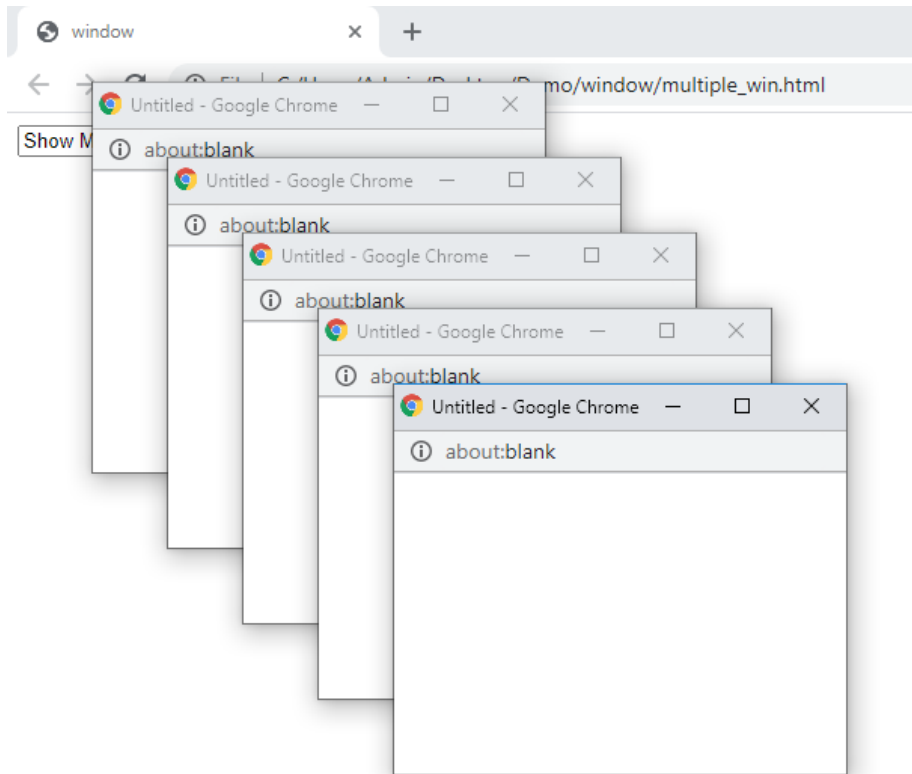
window
×
+
File | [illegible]mo/window/multiple_win.html
Show M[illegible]

Untitled - Google Chrome
about:blank

Untitled - Google Chrome
about:blank

Untitled - Google Chrome
about:blank

Untitled - Google Chrome
about:blank

Untitled - Google Chrome
about:blank